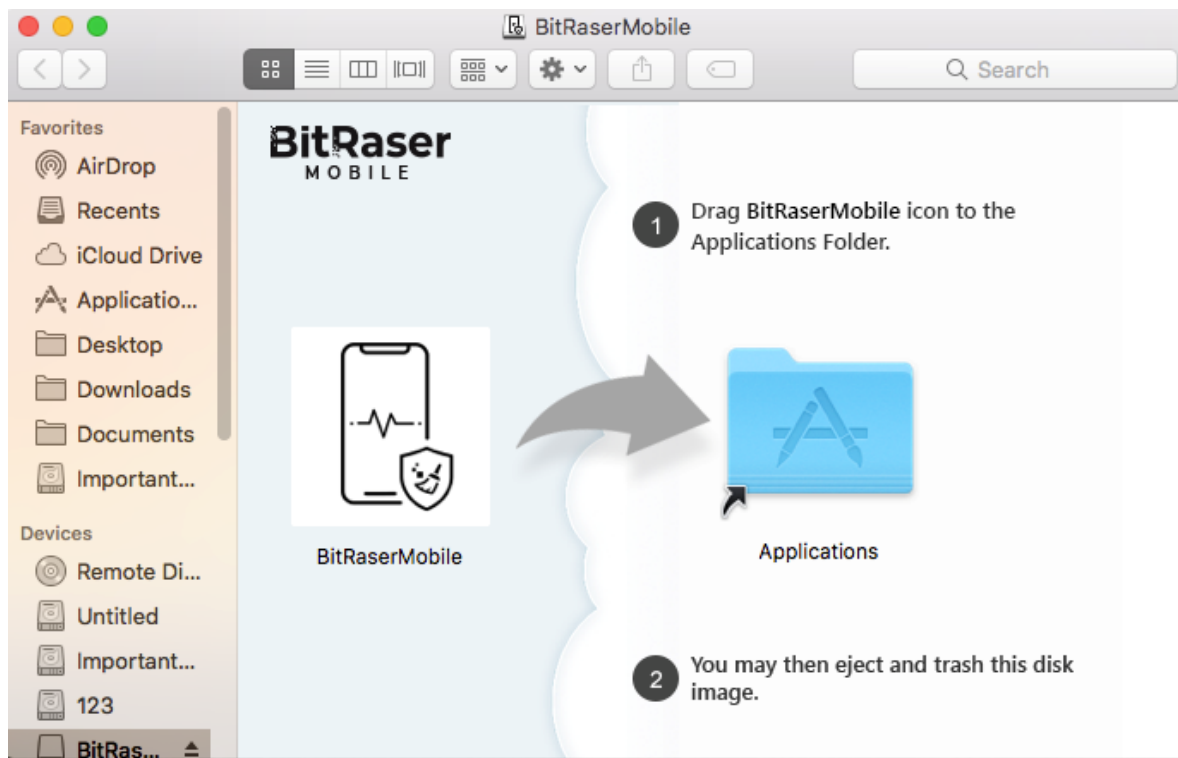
BitRaserMobile

Search

Favorites
AirDrop
Recents
iCloud Drive
Applicatio...
Desktop
Downloads
Documents
Important...

Devices
Remote Di...
Untitled
Important...
123
BitRas...

BitRaser
MOBILE

1 Drag **BitRaserMobile** icon to the Applications Folder.

BitRaserMobile

Applications

2 You may then eject and trash this disk image.